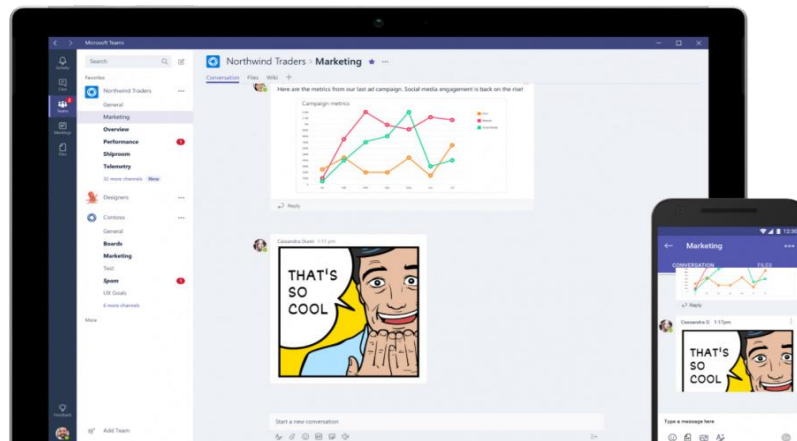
Microsoft Teams

Activity
Chat
Teams
Meetings
Files

Search

Favorites

Northwind Traders
General
Marketing
Overview
Performance
Shiproom
Telemetry
32 more channels New

Designers

Contoso
General
Boards
Marketing
Test
Spam
UX Goals
6 more channels

More

Feedback

Add Team

Northwind Traders > Marketing

Conversation Files Wiki +

Here are the metrics from our last ad campaign. Social media engagement is back on the rise!

Campaign metrics

Reply

Cassandra Dunn 1:17 pm

THAT'S SO COOL

Start a new conversation

Marketing

CONVERSATION FILES

Reply

Cassandra D 1:17pm

THAT'S SO COOL

Type a message here